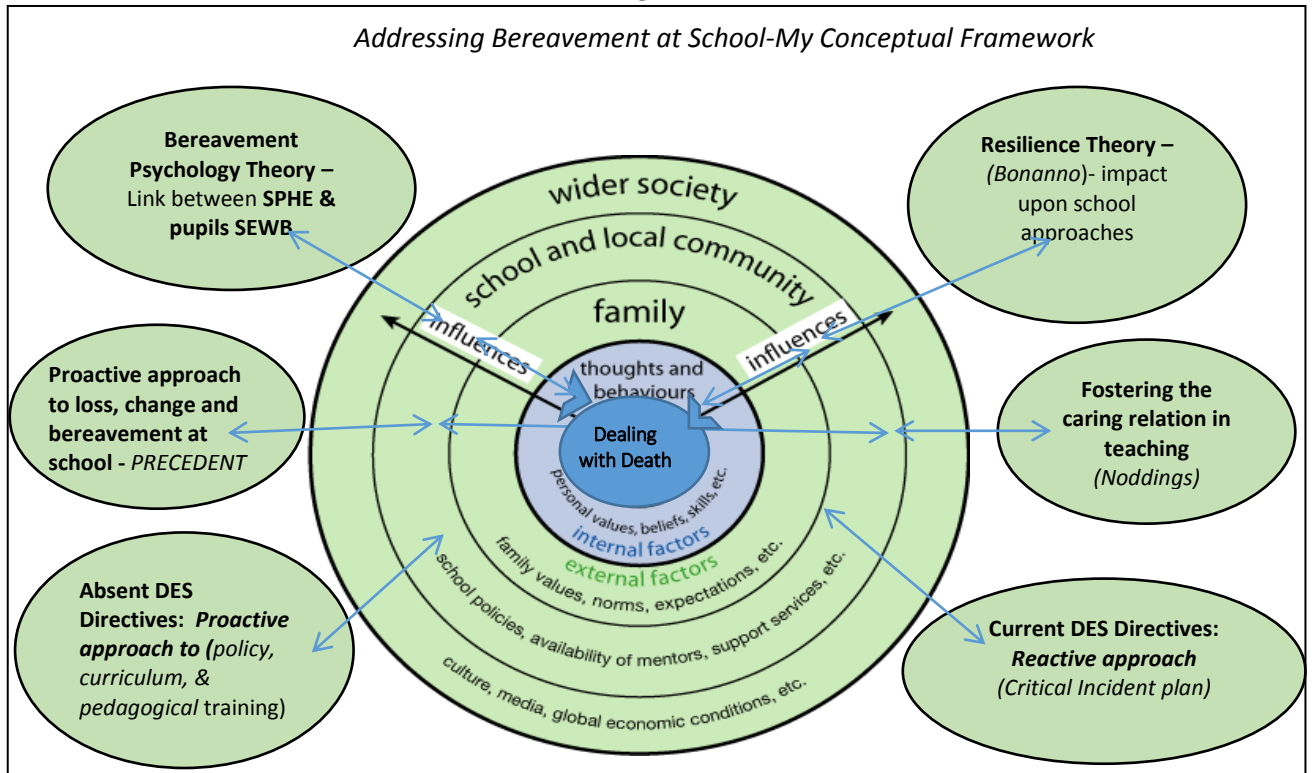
Addressing Bereavement at School-My Conceptual Framework

Bereavement Psychology Theory – Link between SPHE & pupils SEWB

Resilience Theory – (Bonanno)- impact upon school approaches

wider society

school and local community

family

influences

influences

thoughts and behaviours

Dealing with Death

personal values, beliefs, skills, etc.

internal factors

external factors

family values, norms, expectations, etc.

school policies, availability of mentors, support services, etc.

culture, media, global economic conditions, etc.

Proactive approach to loss, change and bereavement at school - PRECEDENT

Fostering the caring relation in teaching (Noddings)

Absent DES Directives: Proactive approach to (policy, curriculum, & pedagogical training)

Current DES Directives: Reactive approach (Critical Incident plan)